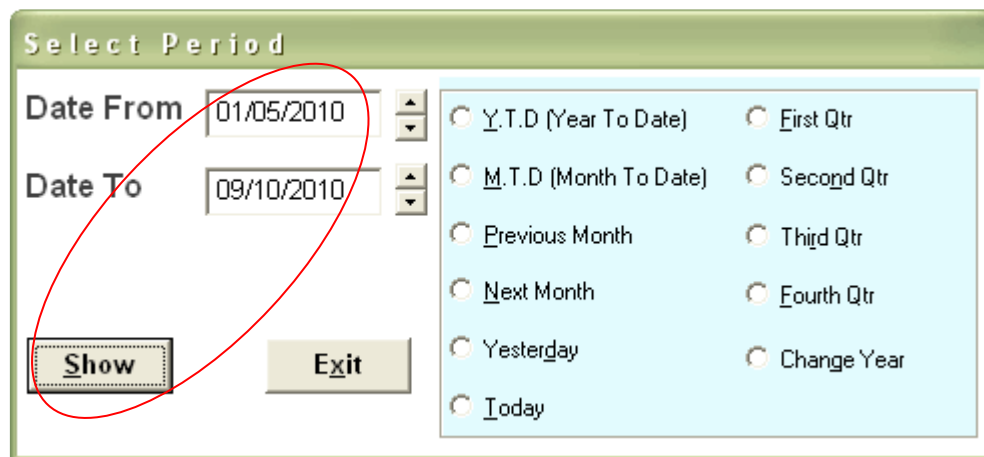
Select Period

Date From 01/05/2010

Date To 09/10/2010

Show

Exit

Y.T.D (Year To Date)

M.T.D (Month To Date)

Previous Month

Next Month

Yesterday

Today

First Qtr

Second Qtr

Third Qtr

Fourth Qtr

Change Year